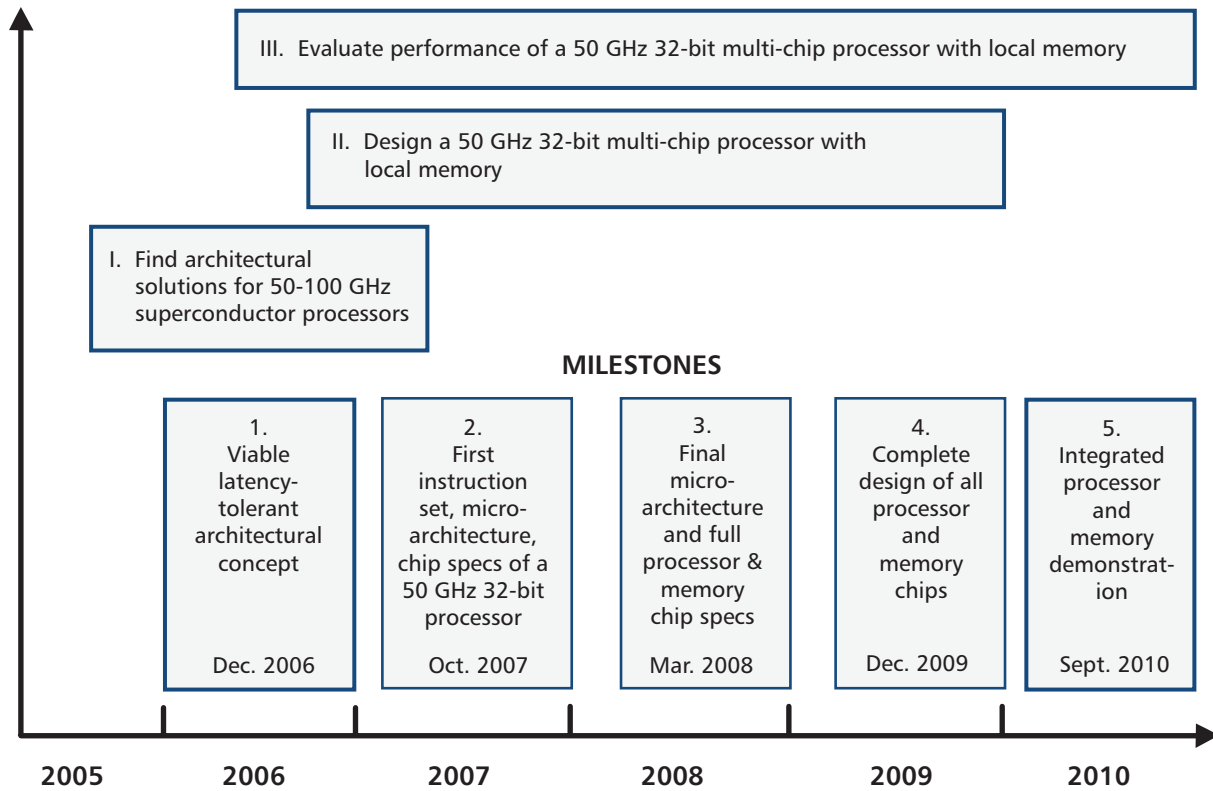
III. Evaluate performance of a 50 GHz 32-bit multi-chip processor with local memory

II. Design a 50 GHz 32-bit multi-chip processor with local memory

I. Find architectural solutions for 50-100 GHz superconductor processors

MILESTONES

1. Viable latency-tolerant architectural concept

Dec. 2006

2. First instruction set, micro-architecture, chip specs of a 50 GHz 32-bit processor

Oct. 2007

3. Final micro-architecture and full processor & memory chip specs

Mar. 2008

4. Complete design of all processor and memory chips

Dec. 2009

5. Integrated processor and memory demonstration

Sept. 2010

2005 2006 2007 2008 2009 2010